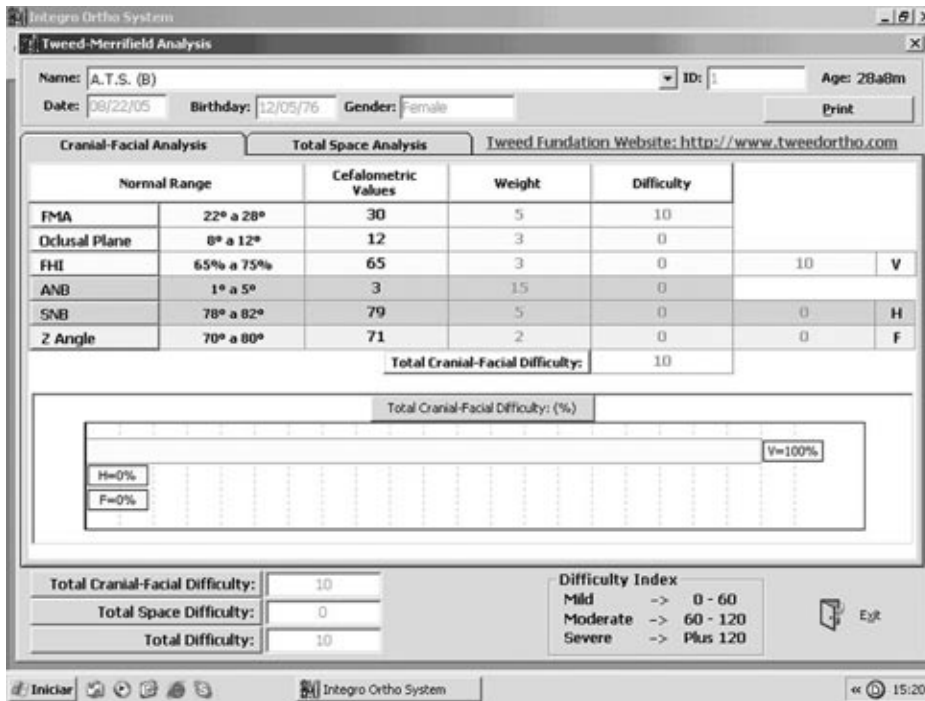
Integro Ortho System

Tweed-Merrifield Analysis

Name: A.T.S. (B) ID: 1 Age: 28a8m

Date: 08/22/05 Birthday: 12/05/76 Gender: Female

Print

Cranial-Facial Analysis | Total Space Analysis | Tweed Fundation Website: http://www.tweedortho.com

| Normal Range | | Cefalometric Values | Weight | Difficulty | | |
|---|---|---|---|---|---|---|
| FMA | 22° a 28° | 30 | 5 | 10 | | |
| Oclusal Plane | 8° a 12° | 12 | 3 | 0 | | |
| FHI | 65% a 75% | 65 | 3 | 0 | 10 | V |
| ANB | 1° a 5° | 3 | 15 | 0 | | |
| SNB | 78° a 82° | 79 | 5 | 0 | 0 | H |
| Z Angle | 70° a 80° | 71 | 2 | 0 | 0 | F |
| | | Total Cranial-Facial Difficulty: | | 10 | | |

Total Cranial-Facial Difficulty: (%)

V=100%

H=0%

F=0%

Total Cranial-Facial Difficulty: 10

Total Space Difficulty: 0

Total Difficulty: 10

Difficulty Index
Mild -> 0 - 60
Moderate -> 60 - 120
Severe -> Plus 120

Exit

Iniciar | Integro Ortho System | 15:20